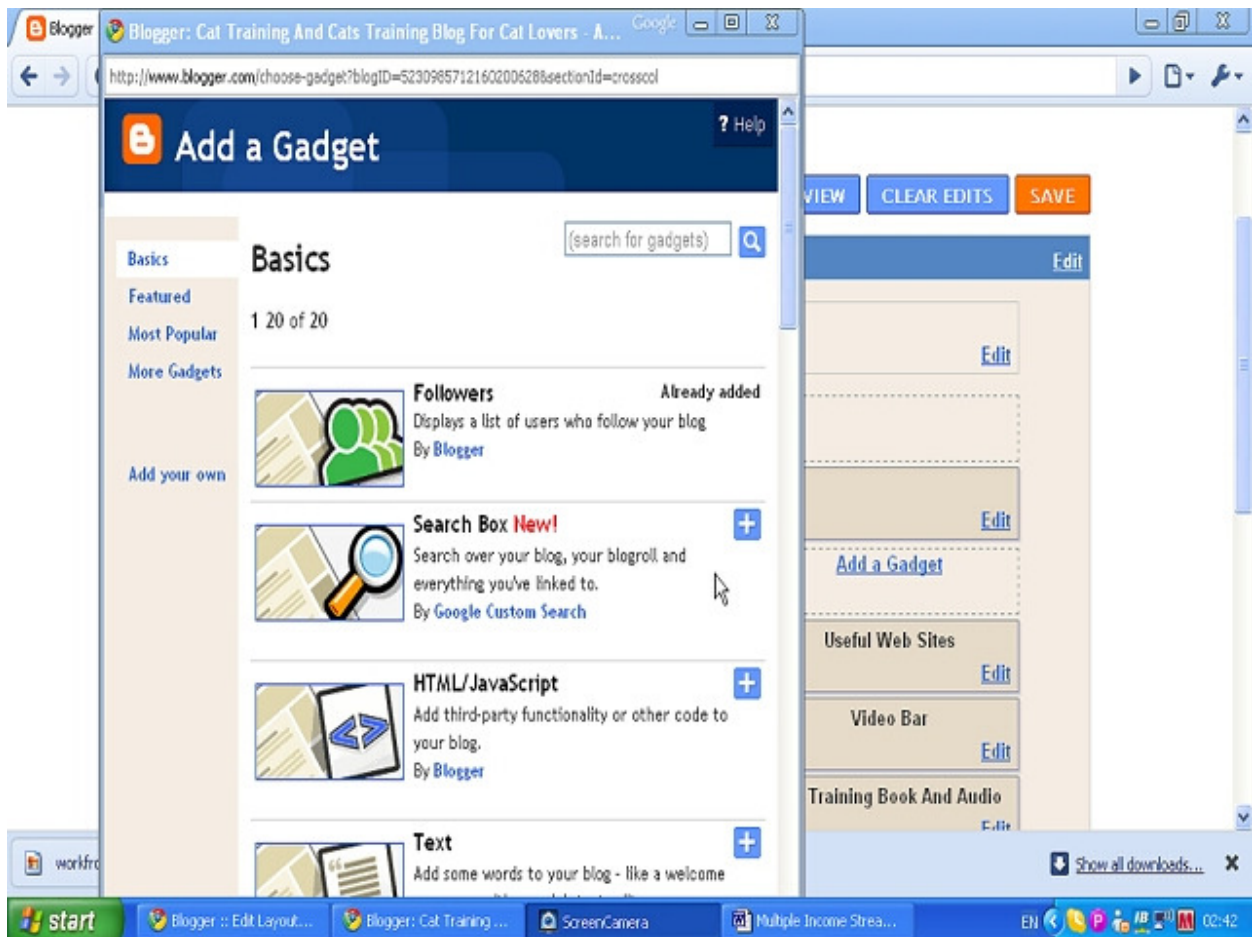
Blogger
Blogger: Cat Training And Cats Training Blog For Cat Lovers - A...
Google
http://www.blogger.com/choose-gadget?blogID=5230985712160200628&sectionId=crosscol

Add a Gadget
? Help

VIEW CLEAR EDITS SAVE
Edit

Basics
Featured
Most Popular
More Gadgets

Add your own

(search for gadgets)

Basics

1 20 of 20

Followers
Already added
Displays a list of users who follow your blog
By Blogger

Search Box New!
Search over your blog, your blogroll and everything you've linked to.
By Google Custom Search

HTML/JavaScript
Add third-party functionality or other code to your blog.
By Blogger

Text
Add some words to your blog - like a welcome

Edit
Edit
Add a Gadget
Useful Web Sites
Edit
Video Bar
Edit
Training Book And Audio
Edit

workfr
Show all downloads...

start
Blogger :: Edit Layout...
Blogger: Cat Training ...
ScreenCamera
Multiple Income Strea...
EN
02:42